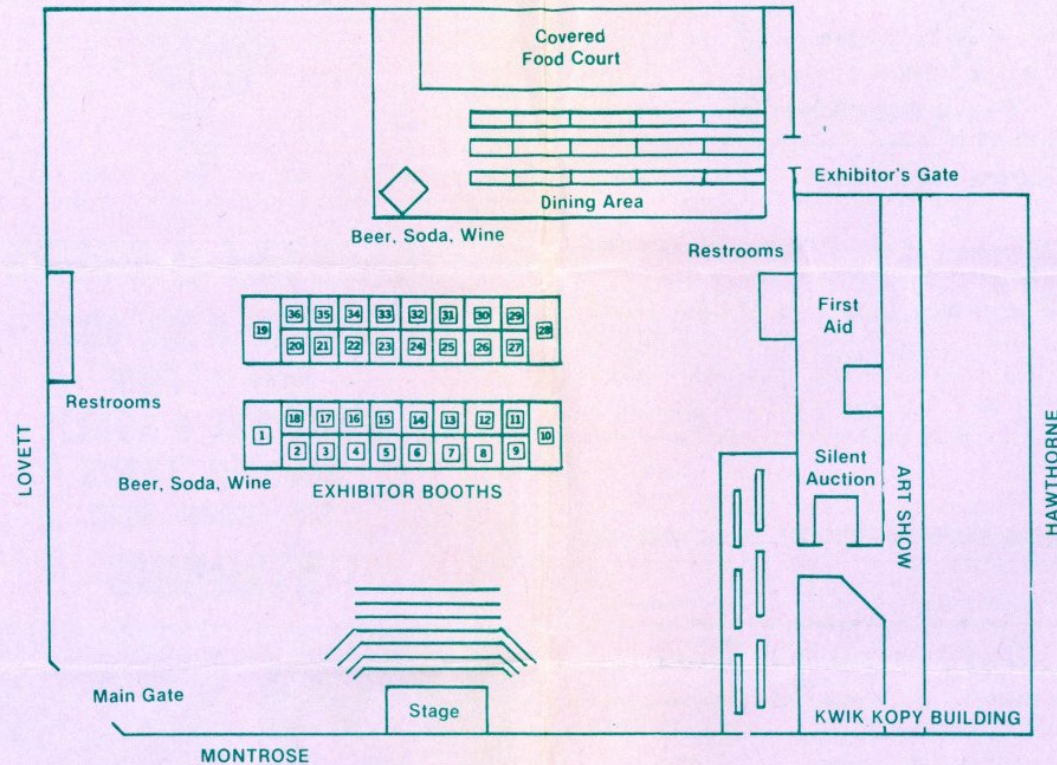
Covered Food Court

Dining Area

Beer, Soda, Wine

Exhibitor's Gate

Restrooms

First Aid

19

36 35 34 33 32 31 30 29

28

20 21 22 23 24 25 26 27

Restrooms

18 17 16 15 14 13 12 11

1

10

2 3 4 5 6 7 8 9

LOVETT

Beer, Soda, Wine

EXHIBITOR BOOTHS

Silent Auction

ART SHOW

HAWTHORNE

Main Gate

Stage

KWIK KOPY BUILDING

MONTROSE